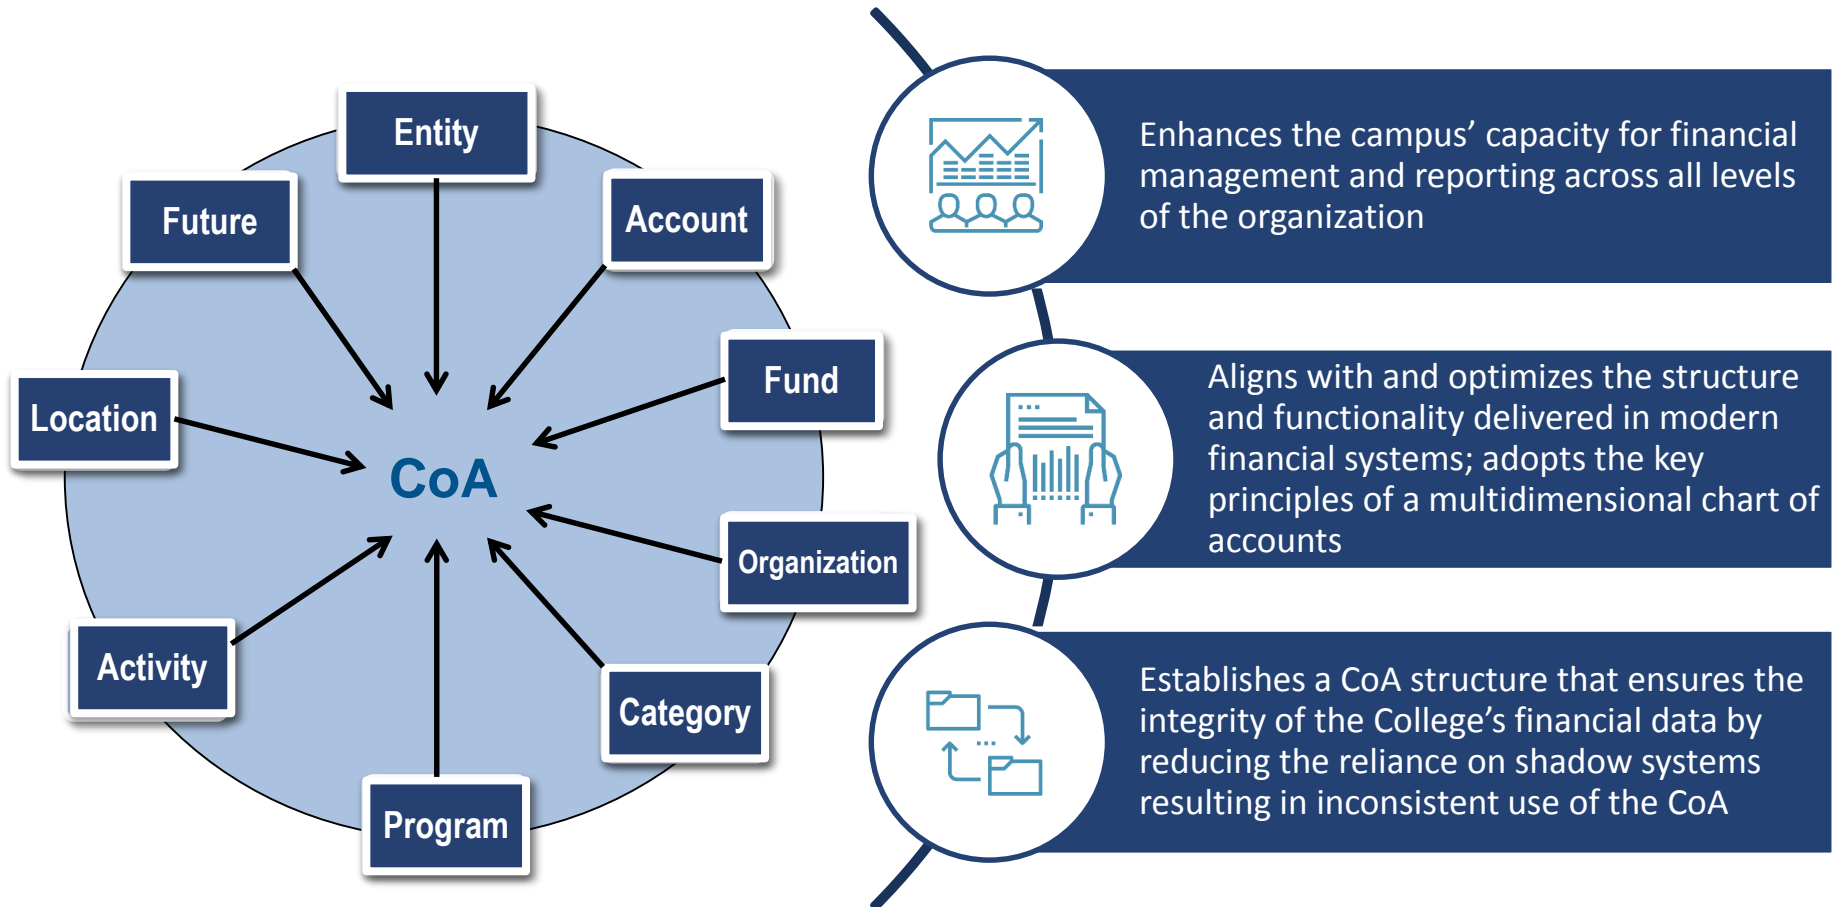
Entity

Future

Account

Fund

Location

CoA

Organization

Activity

Category

Program

Enhances the campus' capacity for financial management and reporting across all levels of the organization

Aligns with and optimizes the structure and functionality delivered in modern financial systems; adopts the key principles of a multidimensional chart of accounts

Establishes a CoA structure that ensures the integrity of the College's financial data by reducing the reliance on shadow systems resulting in inconsistent use of the CoA